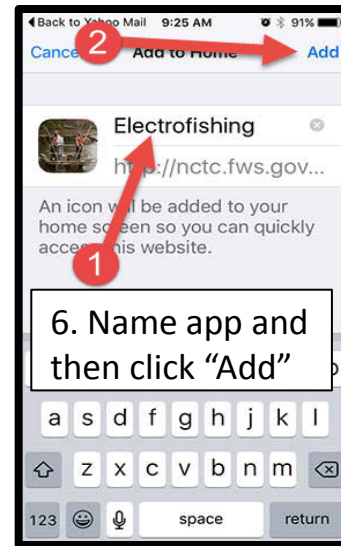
◀ Back to Yahoo Mail 9:25 AM 91%

Cance 2 Add to Home Add

Electrofishing

http://nctc.fws.gov...

An icon will be added to your home screen so you can quickly access this website.

1

6. Name app and then click "Add"

q w e r t y u i o p

a s d f g h j k l

z x c v b n m

123 space return